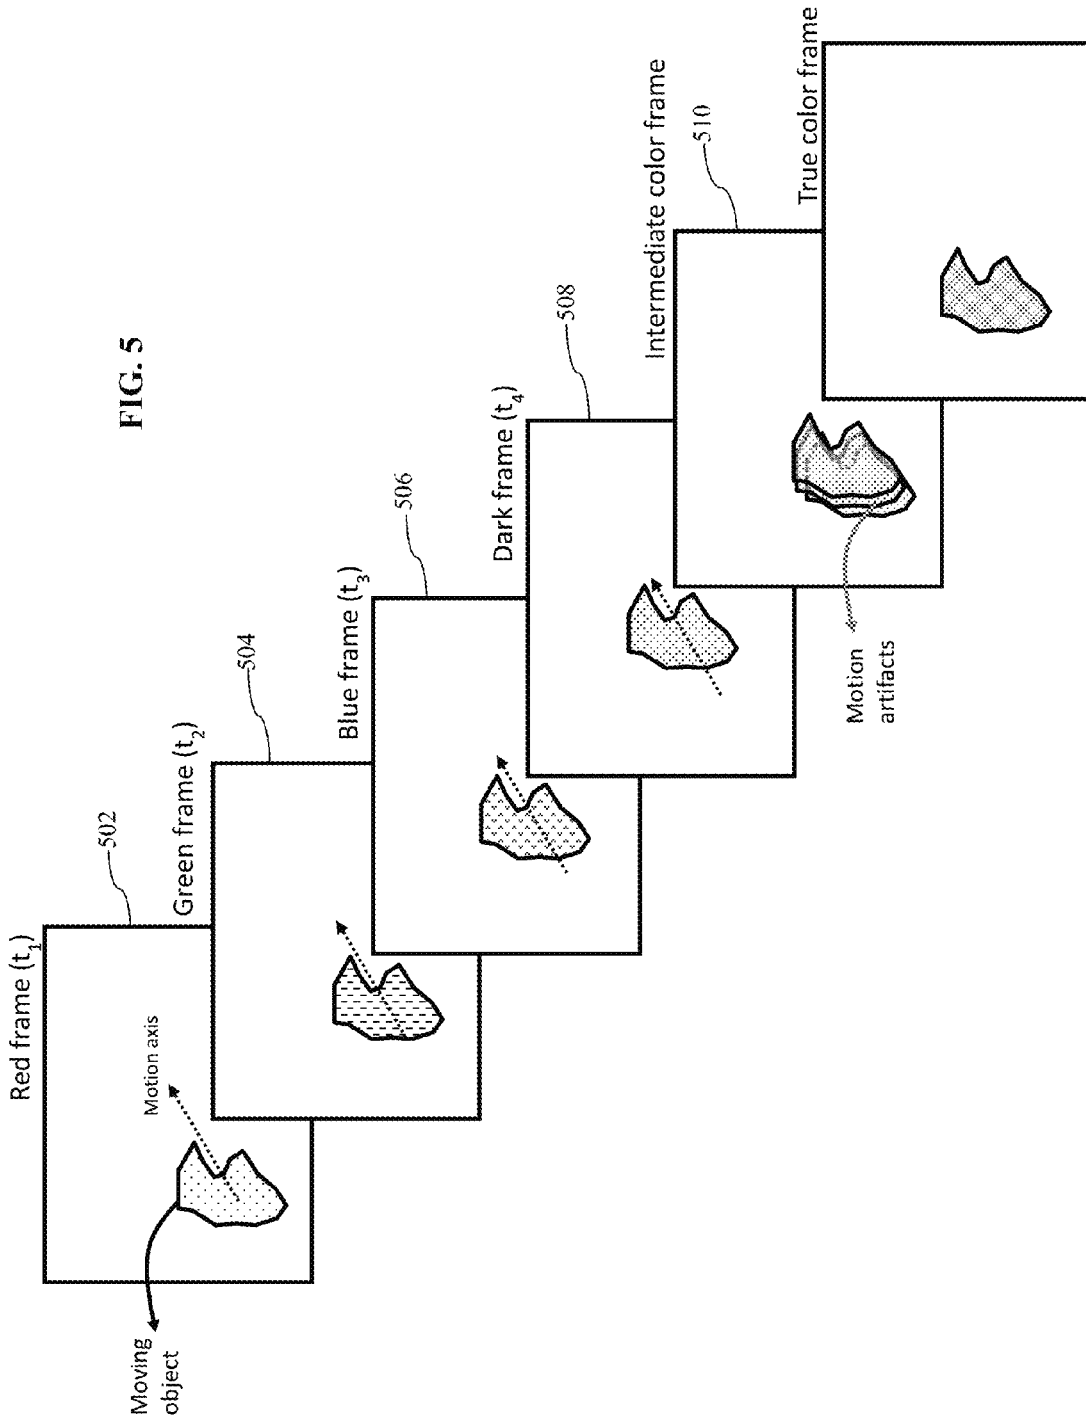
FIG. 5

Red frame ($t_1$)

502

Motion axis

Moving object

Green frame ($t_2$)

504

Blue frame ($t_3$)

506

Dark frame ($t_4$)

508

Intermediate color frame

510

Motion artifacts

True color frame